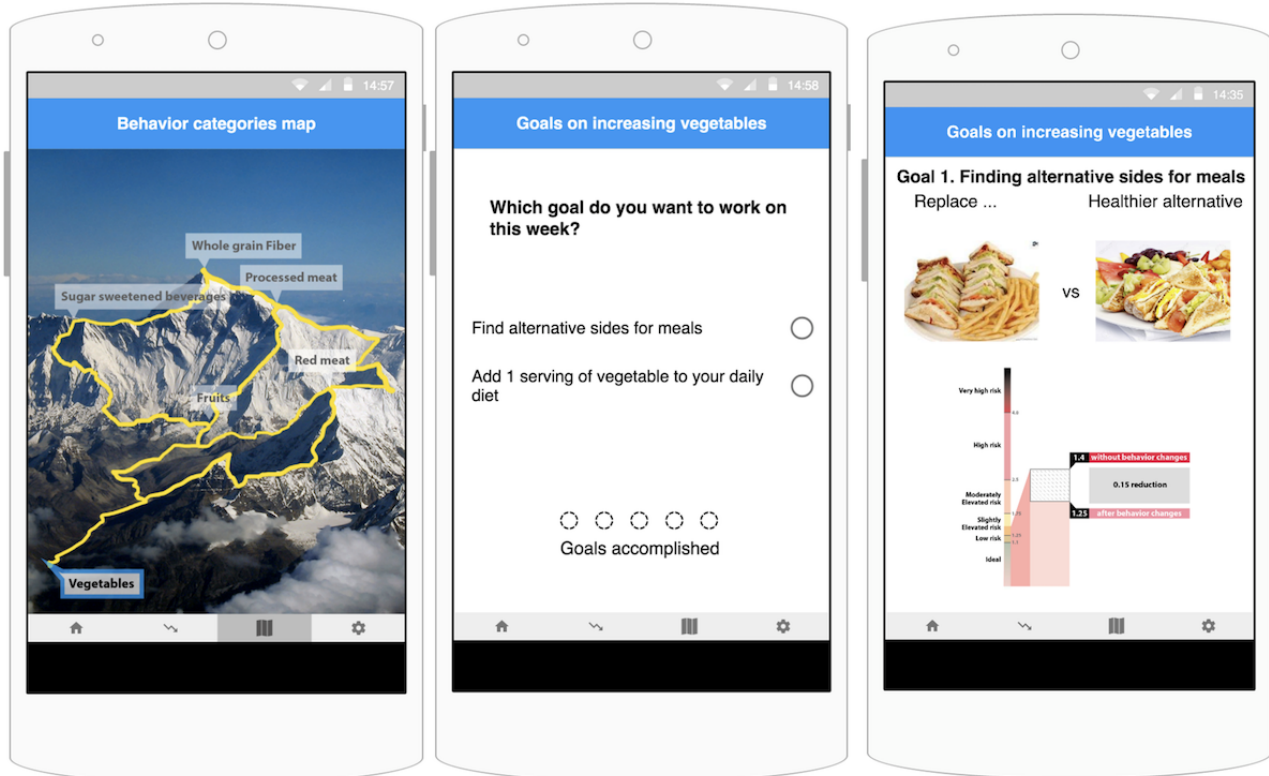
14:57

Behavior categories map

Whole grain Fiber

Processed meat

Sugar sweetened beverages

Red meat

Fruits

Vegetables

14:58

Goals on increasing vegetables

Which goal do you want to work on this week?

Find alternative sides for meals

Add 1 serving of vegetable to your daily diet

Goals accomplished

14:35

Goals on increasing vegetables

Goal 1. Finding alternative sides for meals

Replace ...

Healthier alternative

vs

Very high risk

High risk

Moderately Elevated risk

Slightly Elevated risk

Low risk

Ideal

1.4 without belsavior changes

0.15 reduction

1.25 after behavior changes